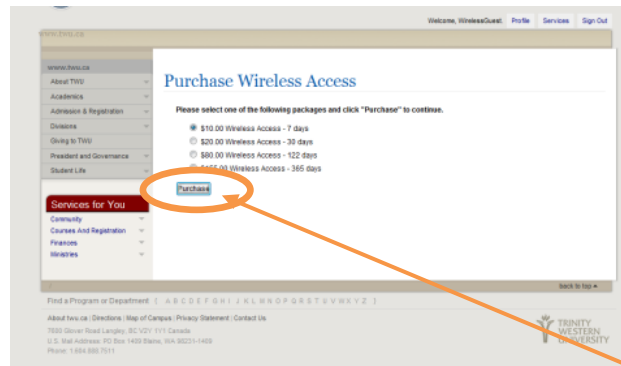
Welcome, WirelessGuest. Profile Services Sign Out

www.twu.ca

www.twu.ca
About TWU
Academics
Admission & Registration
Divisions
Giving to TWU
President and Governance
Student Life

Services for You
Community
Courses And Registration
Finances
Ministries

Purchase Wireless Access

Please select one of the following packages and click "Purchase" to continue.

$10.00 Wireless Access - 7 days
$20.00 Wireless Access - 30 days
$80.00 Wireless Access - 122 days
$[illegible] Wireless Access - 365 days

Purchase

back to top

Find a Program or Department | A B C D E F G H I J K L M N O P Q R S T U V W X Y Z |

About twu.ca | Directions | Map of Campus | Privacy Statement | Contact Us
7600 Glover Road Langley, BC V2Y 1Y1 Canada
U.S. Mail Address: PO Box 1409 Blaine, WA 98231-1409
Phone: 1.604.888.7511

TRINITY WESTERN UNIVERSITY